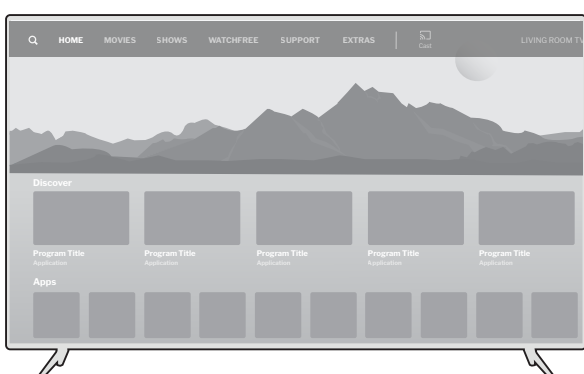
HOME MOVIES SHOWS WATCHFREE SUPPORT EXTRAS Cast LIVING ROOM TV

Discover

Program Title
Application

Program Title
Application

Program Title
Application

Program Title
Application

Program Title
Application

Apps